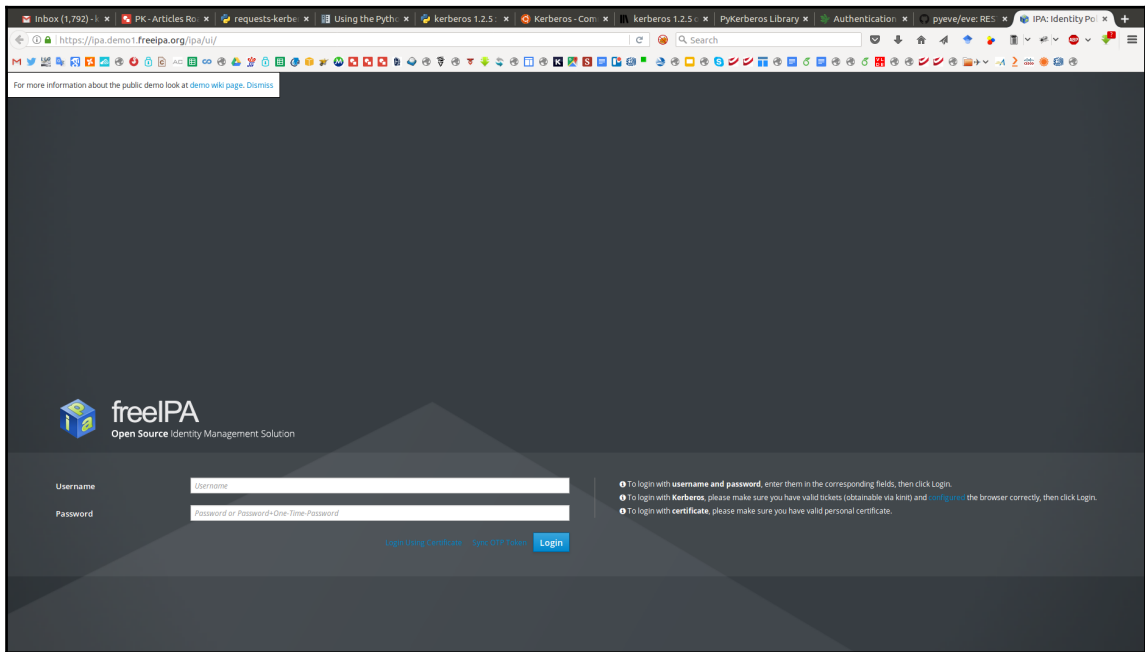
Inbox (1,792) - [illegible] × | PK - Articles Ro × | requests-kerbe × | Using the Pytho × | kerberos 1.2.5 × | Kerberos - Com × | kerberos 1.2.5 × | PyKerberos Library × | Authentication × | pyeve/eve: RES × | IPA: Identity Po × | +

https://ipa.demo1.freeipa.org/ipa/ui/

Search

For more information about the public demo look at demo wiki page. Dismiss

freeIPA
Open Source Identity Management Solution

Username
Username

Password
Password or Password+One-Time-Password

Login Using Certificate   Sync OTP Token   Login

To login with username and password, enter them in the corresponding fields, then click Login.
To login with Kerberos, please make sure you have valid tickets (obtainable via kinit) and configured the browser correctly, then click Login.
To login with certificate, please make sure you have valid personal certificate.